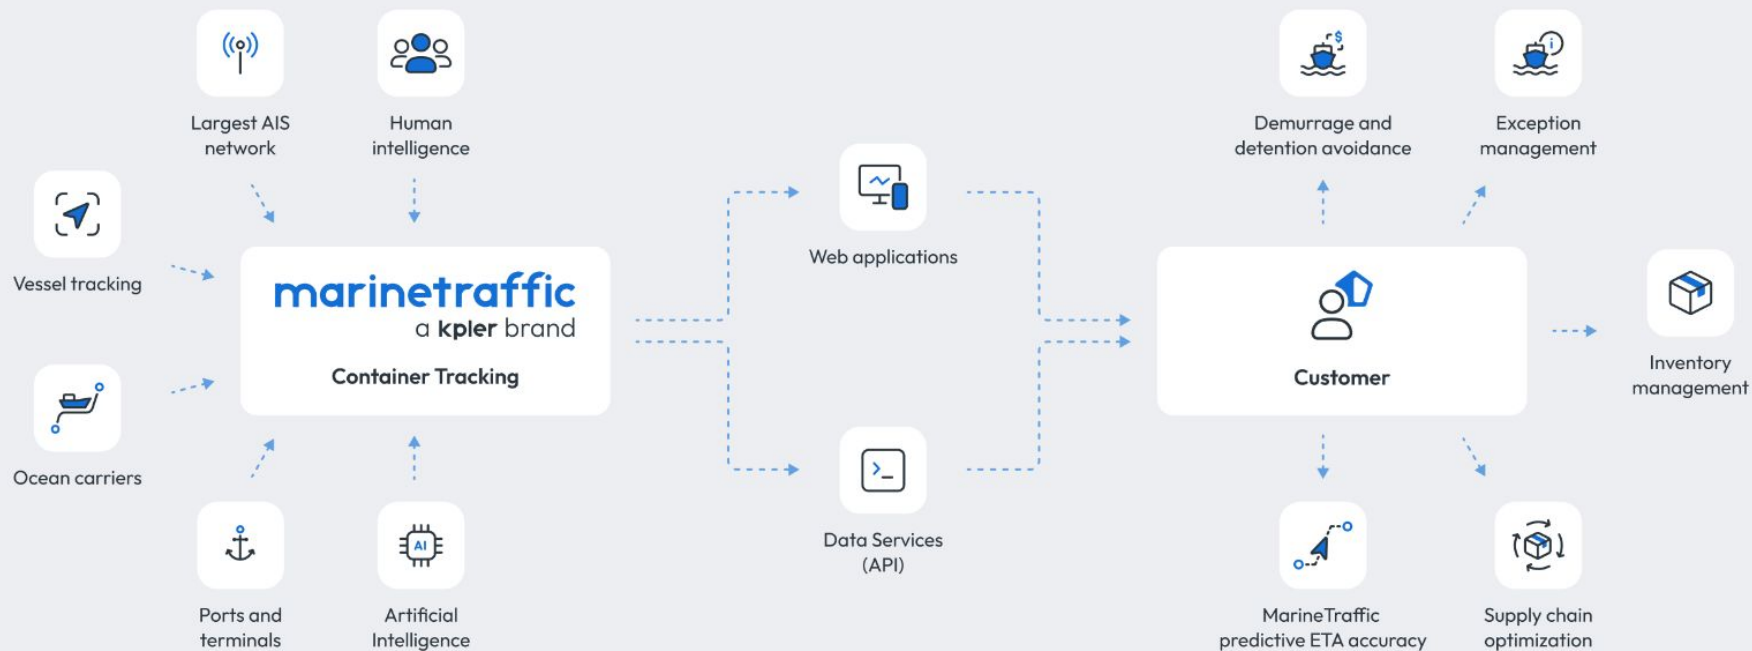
Largest AIS network

Human intelligence

Vessel tracking

marinetraffic
a kpler brand
Container Tracking

Ocean carriers

Ports and terminals

Artificial Intelligence

AI

Web applications

Data Services (API)

Demurrage and detention avoidance

Exception management

Customer

Inventory management

MarineTraffic predictive ETA accuracy

Supply chain optimization